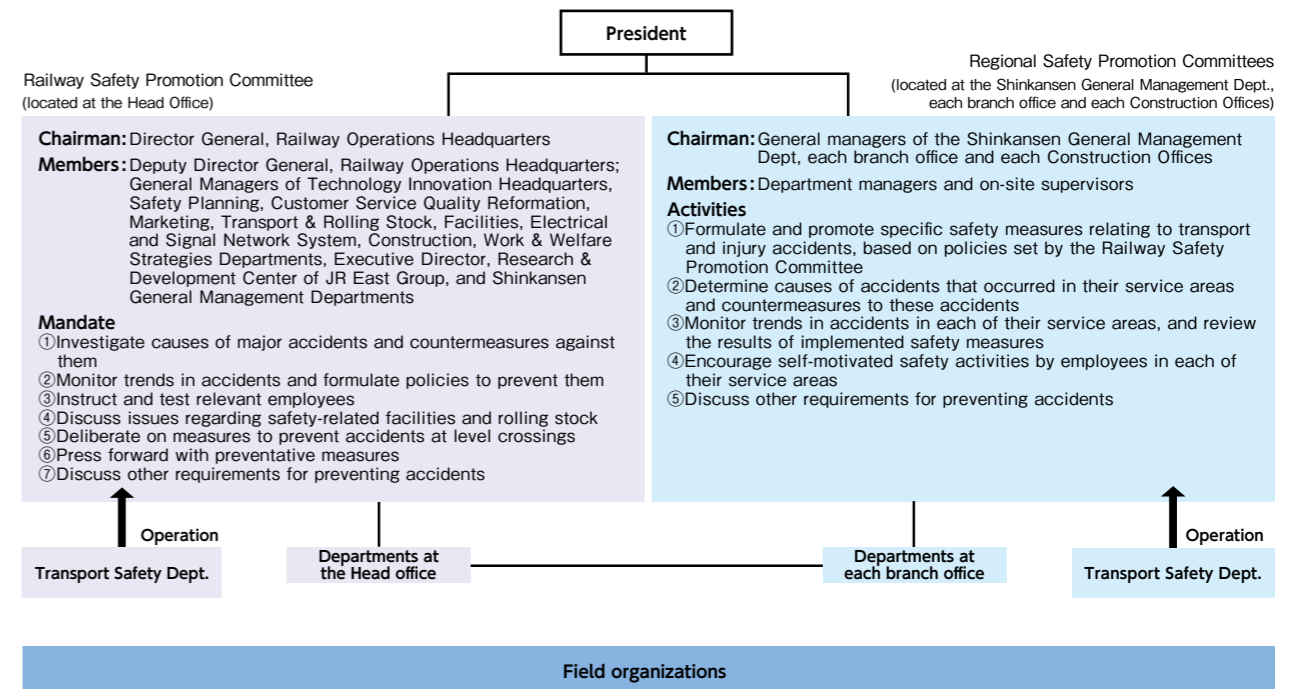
President

Railway Safety Promotion Committee
(located at the Head Office)

Chairman: Director General, Railway Operations Headquarters

Members: Deputy Director General, Railway Operations Headquarters; General Managers of Technology Innovation Headquarters, Safety Planning, Customer Service Quality Reformation, Marketing, Transport & Rolling Stock, Facilities, Electrical and Signal Network System, Construction, Work & Welfare Strategies Departments, Executive Director, Research & Development Center of JR East Group, and Shinkansen General Management Departments

Mandate
①Investigate causes of major accidents and countermeasures against them
②Monitor trends in accidents and formulate policies to prevent them
③Instruct and test relevant employees
④Discuss issues regarding safety-related facilities and rolling stock
⑤Deliberate on measures to prevent accidents at level crossings
⑥Press forward with preventative measures
⑦Discuss other requirements for preventing accidents

Regional Safety Promotion Committees
(located at the Shinkansen General Management Dept., each branch office and each Construction Offices)

Chairman: General managers of the Shinkansen General Management Dept, each branch office and each Construction Offices

Members: Department managers and on-site supervisors

Activities
①Formulate and promote specific safety measures relating to transport and injury accidents, based on policies set by the Railway Safety Promotion Committee
②Determine causes of accidents that occurred in their service areas and countermeasures to these accidents
③Monitor trends in accidents in each of their service areas, and review the results of implemented safety measures
④Encourage self-motivated safety activities by employees in each of their service areas
⑤Discuss other requirements for preventing accidents

Operation

Transport Safety Dept.

Departments at the Head office

Departments at each branch office

Operation

Transport Safety Dept.

Field organizations